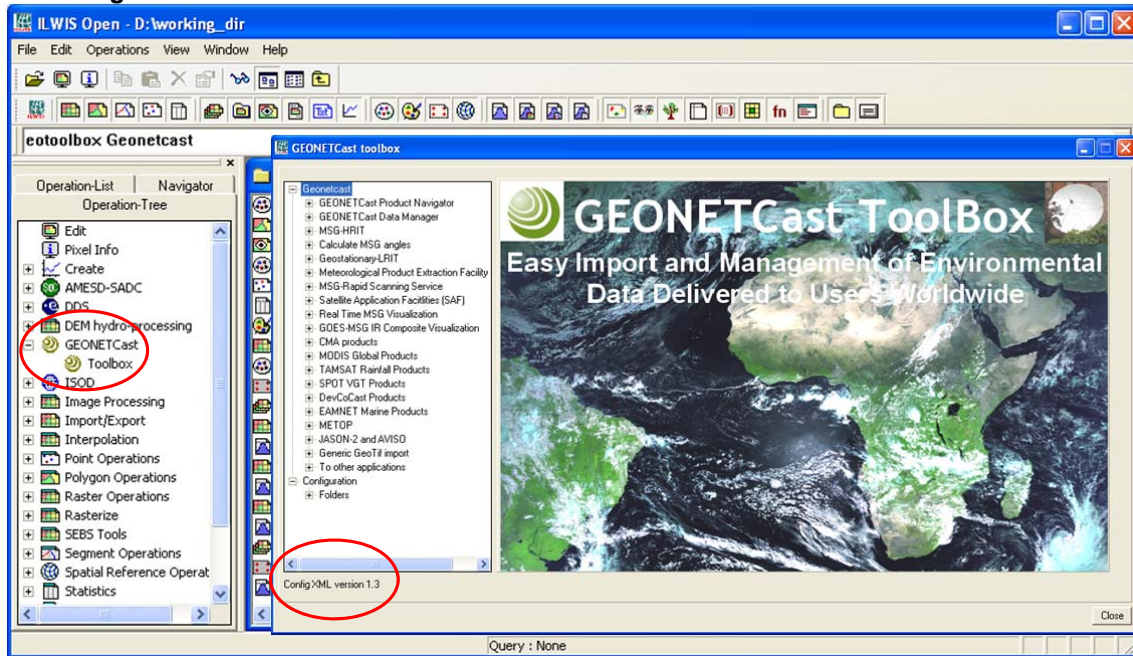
ILWIS Open - D:\working_dir

File Edit Operations View Window Help

eotoolbox Geonetcast

Operation-List Navigator

Operation-Tree

Edit
Pixel Info
Create
AMESD-SADC
DDS
DEM hydro-processing
GEONETCast
Toolbox
ISOD
Image Processing
Import/Export
Interpolation
Point Operations
Polygon Operations
Raster Operations
Rasterize
SEBS Tools
Segment Operations
Spatial Reference Operat
Statistics

GEONETCast toolbox

Geonetcast
GEONETCast Product Navigator
GEONETCast Data Manager
MSG-HRIT
Calculate MSG angles
Geostationary-LRIT
Meteorological Product Extraction Facility
MSG-Rapid Scanning Service
Satellite Application Facilities (SAF)
Real Time MSG Visualization
GOES-MSG IR Composite Visualization
CMA products
MODIS Global Products
TAMSAT Rainfall Products
SPOT VGT Products
DevCoCast Products
EAMNET Marine Products
METOP
JASON-2 and AVISO
Generic GeoTif import
To other applications
Configuration
Folders

GEONETCast ToolBox
Easy Import and Management of Environmental Data Delivered to Users Worldwide

Config XML version 1.3

Close

Query : None